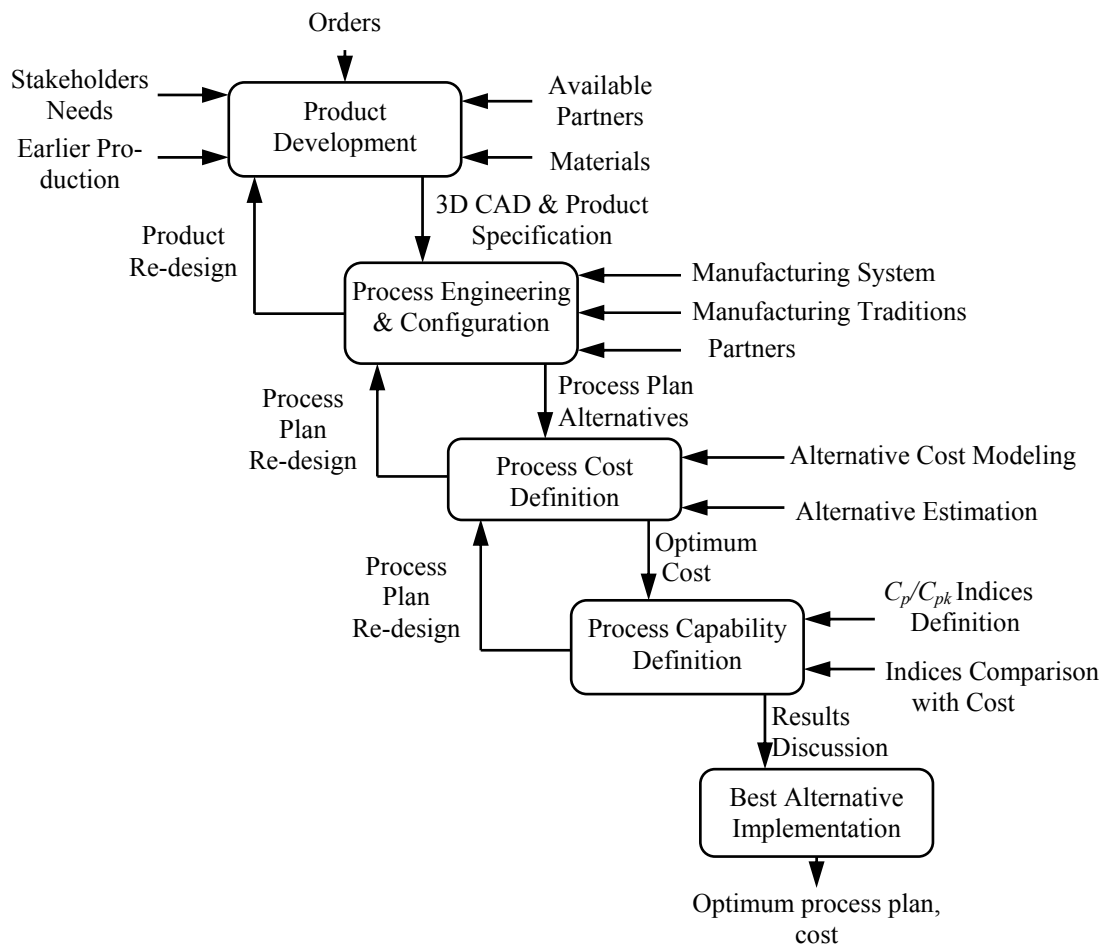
Orders

Stakeholders Needs

Earlier Production

Product Development

Available Partners

Materials

3D CAD & Product Specification

Product Re-design

Process Engineering & Configuration

Manufacturing System

Manufacturing Traditions

Partners

Process Plan Alternatives

Process Plan Re-design

Process Cost Definition

Alternative Cost Modeling

Alternative Estimation

Optimum Cost

Process Plan Re-design

Process Capability Definition

$C_p/C_{pk}$ Indices Definition

Indices Comparison with Cost

Results Discussion

Best Alternative Implementation

Optimum process plan, cost